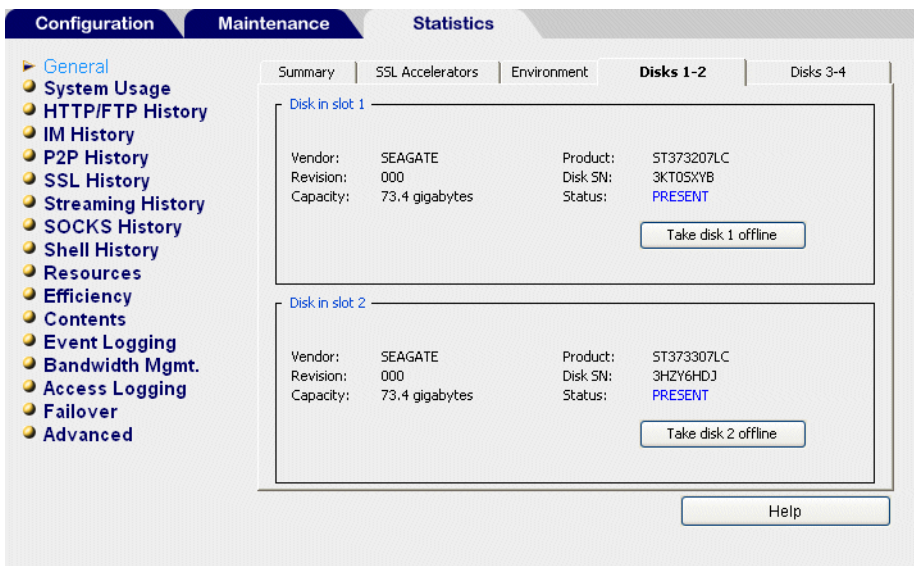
Configuration Maintenance Statistics

General
System Usage
HTTP/FTP History
IM History
P2P History
SSL History
Streaming History
SOCKS History
Shell History
Resources
Efficiency
Contents
Event Logging
Bandwidth Mgmt.
Access Logging
Failover
Advanced

Summary | SSL Accelerators | Environment | Disks 1-2 | Disks 3-4

Disk in slot 1

Vendor: SEAGATE
Revision: 000
Capacity: 73.4 gigabytes
Product: ST373207LC
Disk SN: 3KT0SXYB
Status: PRESENT

Take disk 1 offline

Disk in slot 2

Vendor: SEAGATE
Revision: 000
Capacity: 73.4 gigabytes
Product: ST373307LC
Disk SN: 3HZY6HDJ
Status: PRESENT

Take disk 2 offline

Help